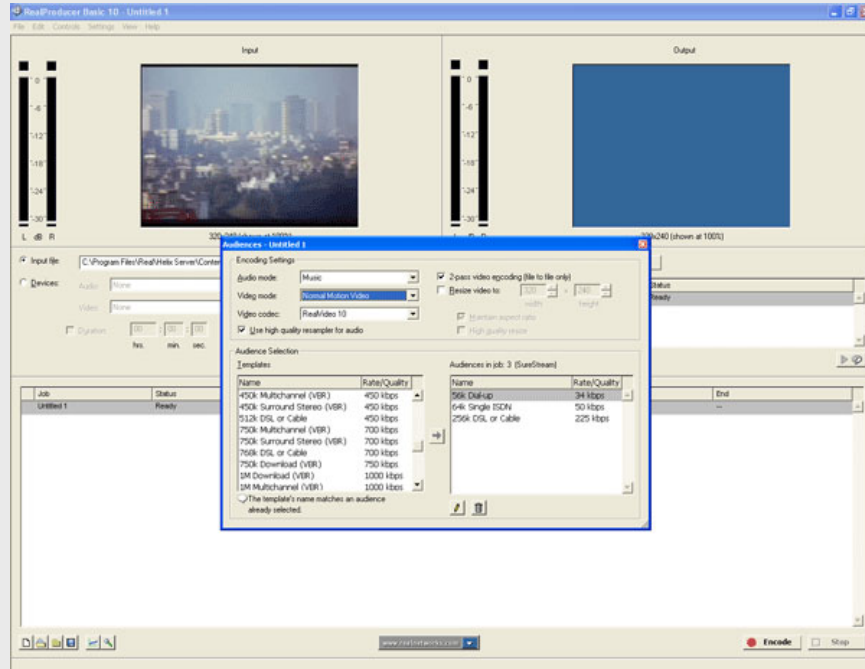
RealProducer Basic 10 - Untitled 1

File Edit Controls Settings View Help

Input

Output

0
-6
-12
-18
-24
-30
L dB R

0
-6
-12
-18
-24
-30

320x240 (shown at 100%)

320x240 (shown at 100%)

Input file: C:\Program Files\Real\Helix Server\Conten

Devices: Audio: None
Video: None

Duration: 00 : 00 : 00
hrs. min. sec.

Status
Ready

Audiences - Untitled 1

Encoding Settings

Audio mode: Music
Video mode: Normal Motion Video
Video codec: RealVideo 10
Use high quality resampler for audio

2-pass video encoding (file to file only)
Resize video to: 320 x 240
width height
Maintain aspect ratio
High quality resize

Audience Selection

Templates

| Name | Rate/Quality |
|---|---|
| 450k Multichannel (VBR) | 450 kbps |
| 450k Surround Stereo (VBR) | 450 kbps |
| 512k DSL or Cable | 450 kbps |
| 750k Multichannel (VBR) | 700 kbps |
| 750k Surround Stereo (VBR) | 700 kbps |
| 768k DSL or Cable | 700 kbps |
| 750k Download (VBR) | 750 kbps |
| 1M Download (VBR) | 1000 kbps |
| 1M Multichannel (VBR) | 1000 kbps |

The template's name matches an audience already selected.

Audiences in job: 3 (SureStream)

| Name | Rate/Quality |
|---|---|
| 56k Dial-up | 34 kbps |
| 64k Single ISDN | 50 kbps |
| 256k DSL or Cable | 225 kbps |

| Job | Status | End |
|---|---|---|
| Untitled 1 | Ready | -- |

www.realnetworks.com

Encode Stop